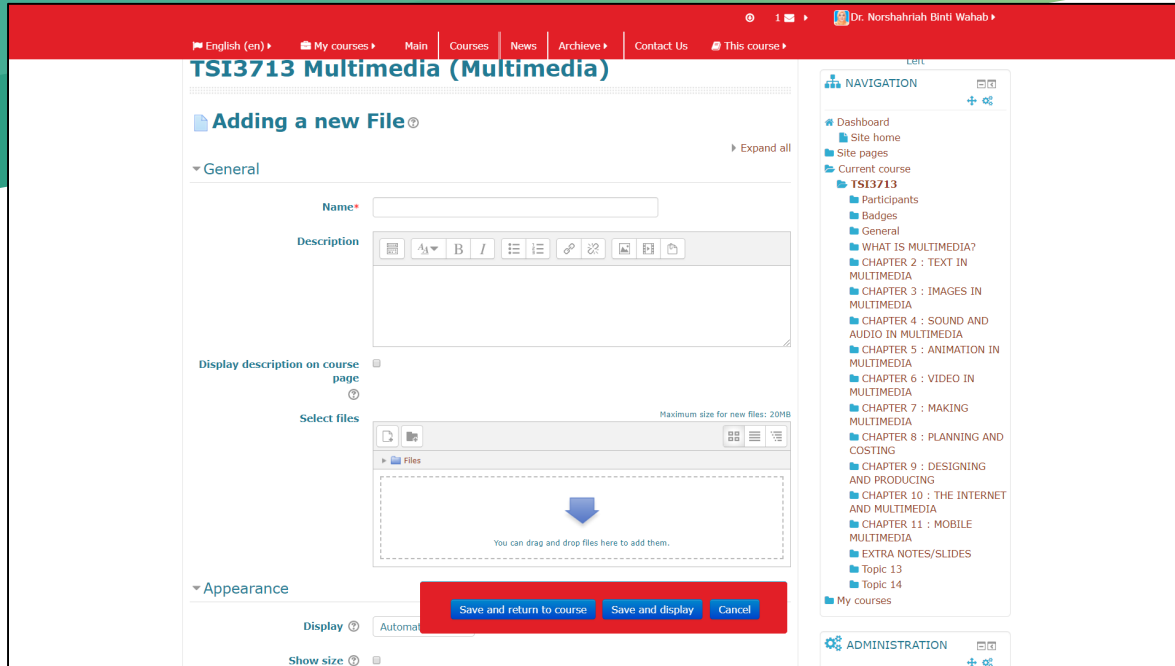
1 Dr. Norshahriah Binti Wahab

English (en) My courses Main Courses News Archieve Contact Us This course

TSI3713 Multimedia (Multimedia)

Adding a new File

Expand all

General

Name*

Description

Display description on course page

Select files

Maximum size for new files: 20MB

Files

You can drag and drop files here to add them.

Appearance

Display Automat

Show size

Save and return to course Save and display Cancel

Left

NAVIGATION

Dashboard
Site home
Site pages
Current course
TSI3713
Participants
Badges
General
WHAT IS MULTIMEDIA?
CHAPTER 2 : TEXT IN MULTIMEDIA
CHAPTER 3 : IMAGES IN MULTIMEDIA
CHAPTER 4 : SOUND AND AUDIO IN MULTIMEDIA
CHAPTER 5 : ANIMATION IN MULTIMEDIA
CHAPTER 6 : VIDEO IN MULTIMEDIA
CHAPTER 7 : MAKING MULTIMEDIA
CHAPTER 8 : PLANNING AND COSTING
CHAPTER 9 : DESIGNING AND PRODUCING
CHAPTER 10 : THE INTERNET AND MULTIMEDIA
CHAPTER 11 : MOBILE MULTIMEDIA
EXTRA NOTES/SLIDES
Topic 13
Topic 14
My courses

ADMINISTRATION